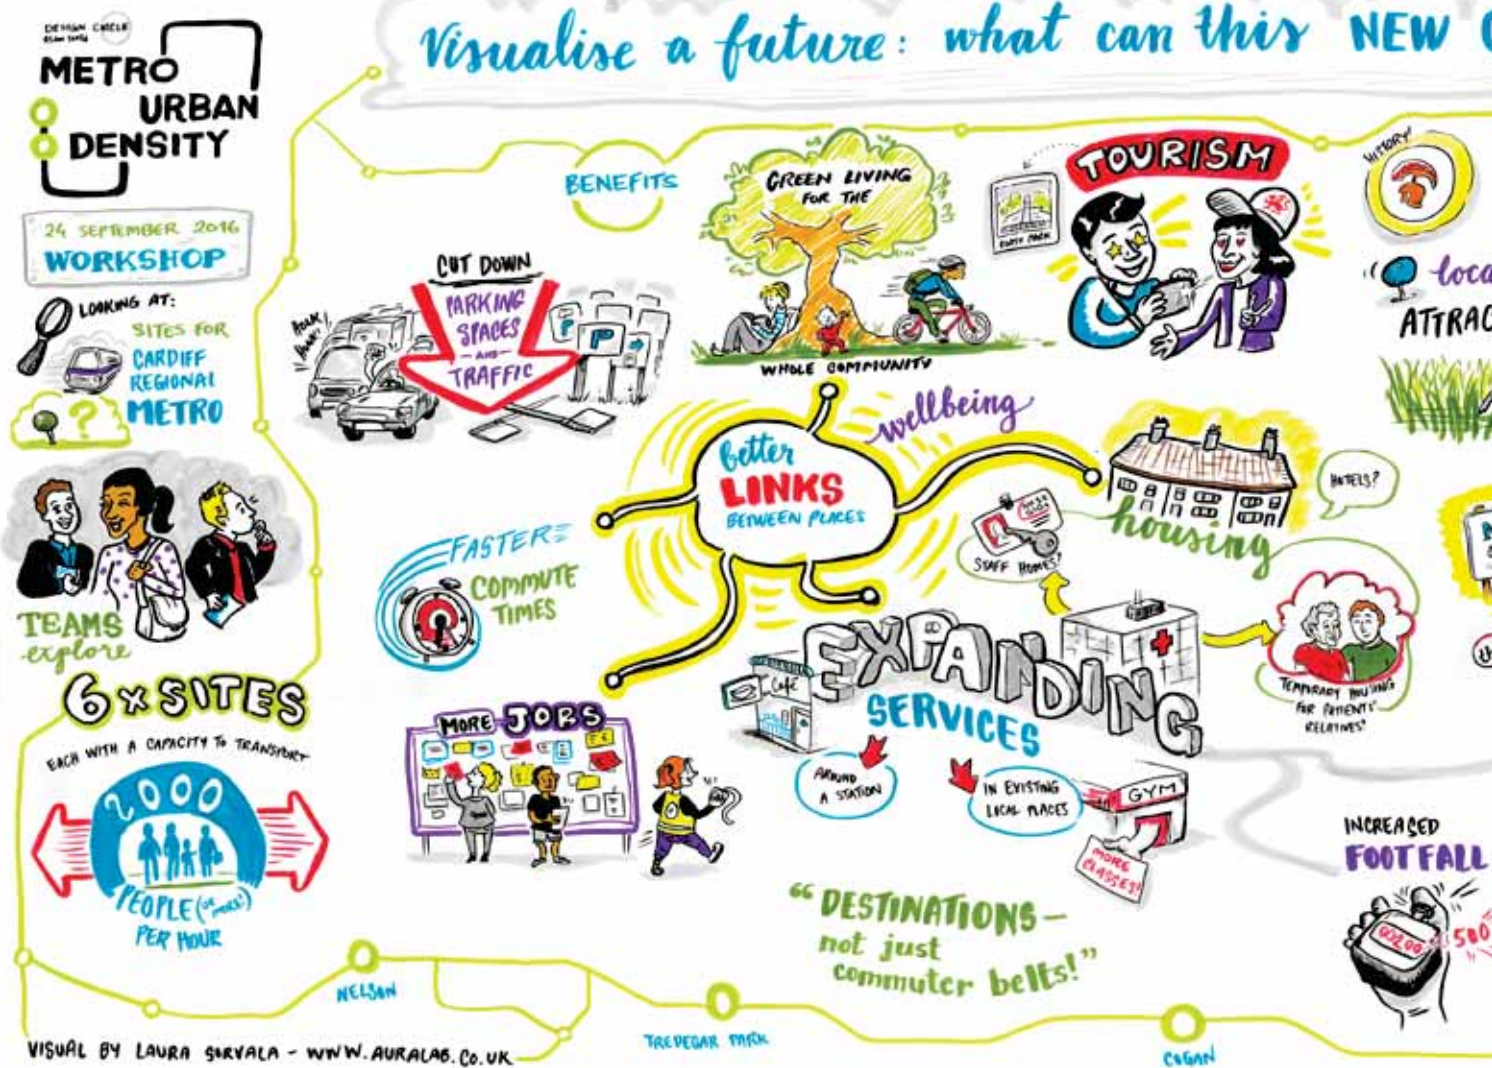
DESIGN CIRCLE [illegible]

METRO URBAN DENSITY

24 SEPTEMBER 2016
WORKSHOP

LOOKING AT:
SITES FOR
CARDIFF
REGIONAL
METRO

TEAMS
explore

6 x SITES

EACH WITH A CAPACITY TO TRANSPORT

2000
PEOPLE (OR MORE)
PER HOUR

Visualise a future: what can this NEW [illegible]

BENEFITS

CUT DOWN
PARKING
SPACES
AND
TRAFFIC

HONK HONK!

GREEN LIVING
FOR THE
WHOLE COMMUNITY

TOURISM

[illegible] PARK

HISTORY

loca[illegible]
ATTRAC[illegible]

better
LINKS
BETWEEN PLACES

wellbeing

housing

HOTELS?

STAFF HOMES?

FASTER
COMMUTE
TIMES

EXPANDING
SERVICES

Café

AROUND
A STATION

IN EXISTING
LOCAL PLACES

GYM

MORE
CLASSES?

TEMPORARY HOUSING
FOR PATIENTS'
RELATIVES

MORE JOBS

INCREASED
FOOTFALL

"DESTINATIONS -
not just
commuter belts!"

NELSON

TREDEGAR PARK

COGAN

VISUAL BY LAURA SORVALA - WWW.AURALAB.CO.UK